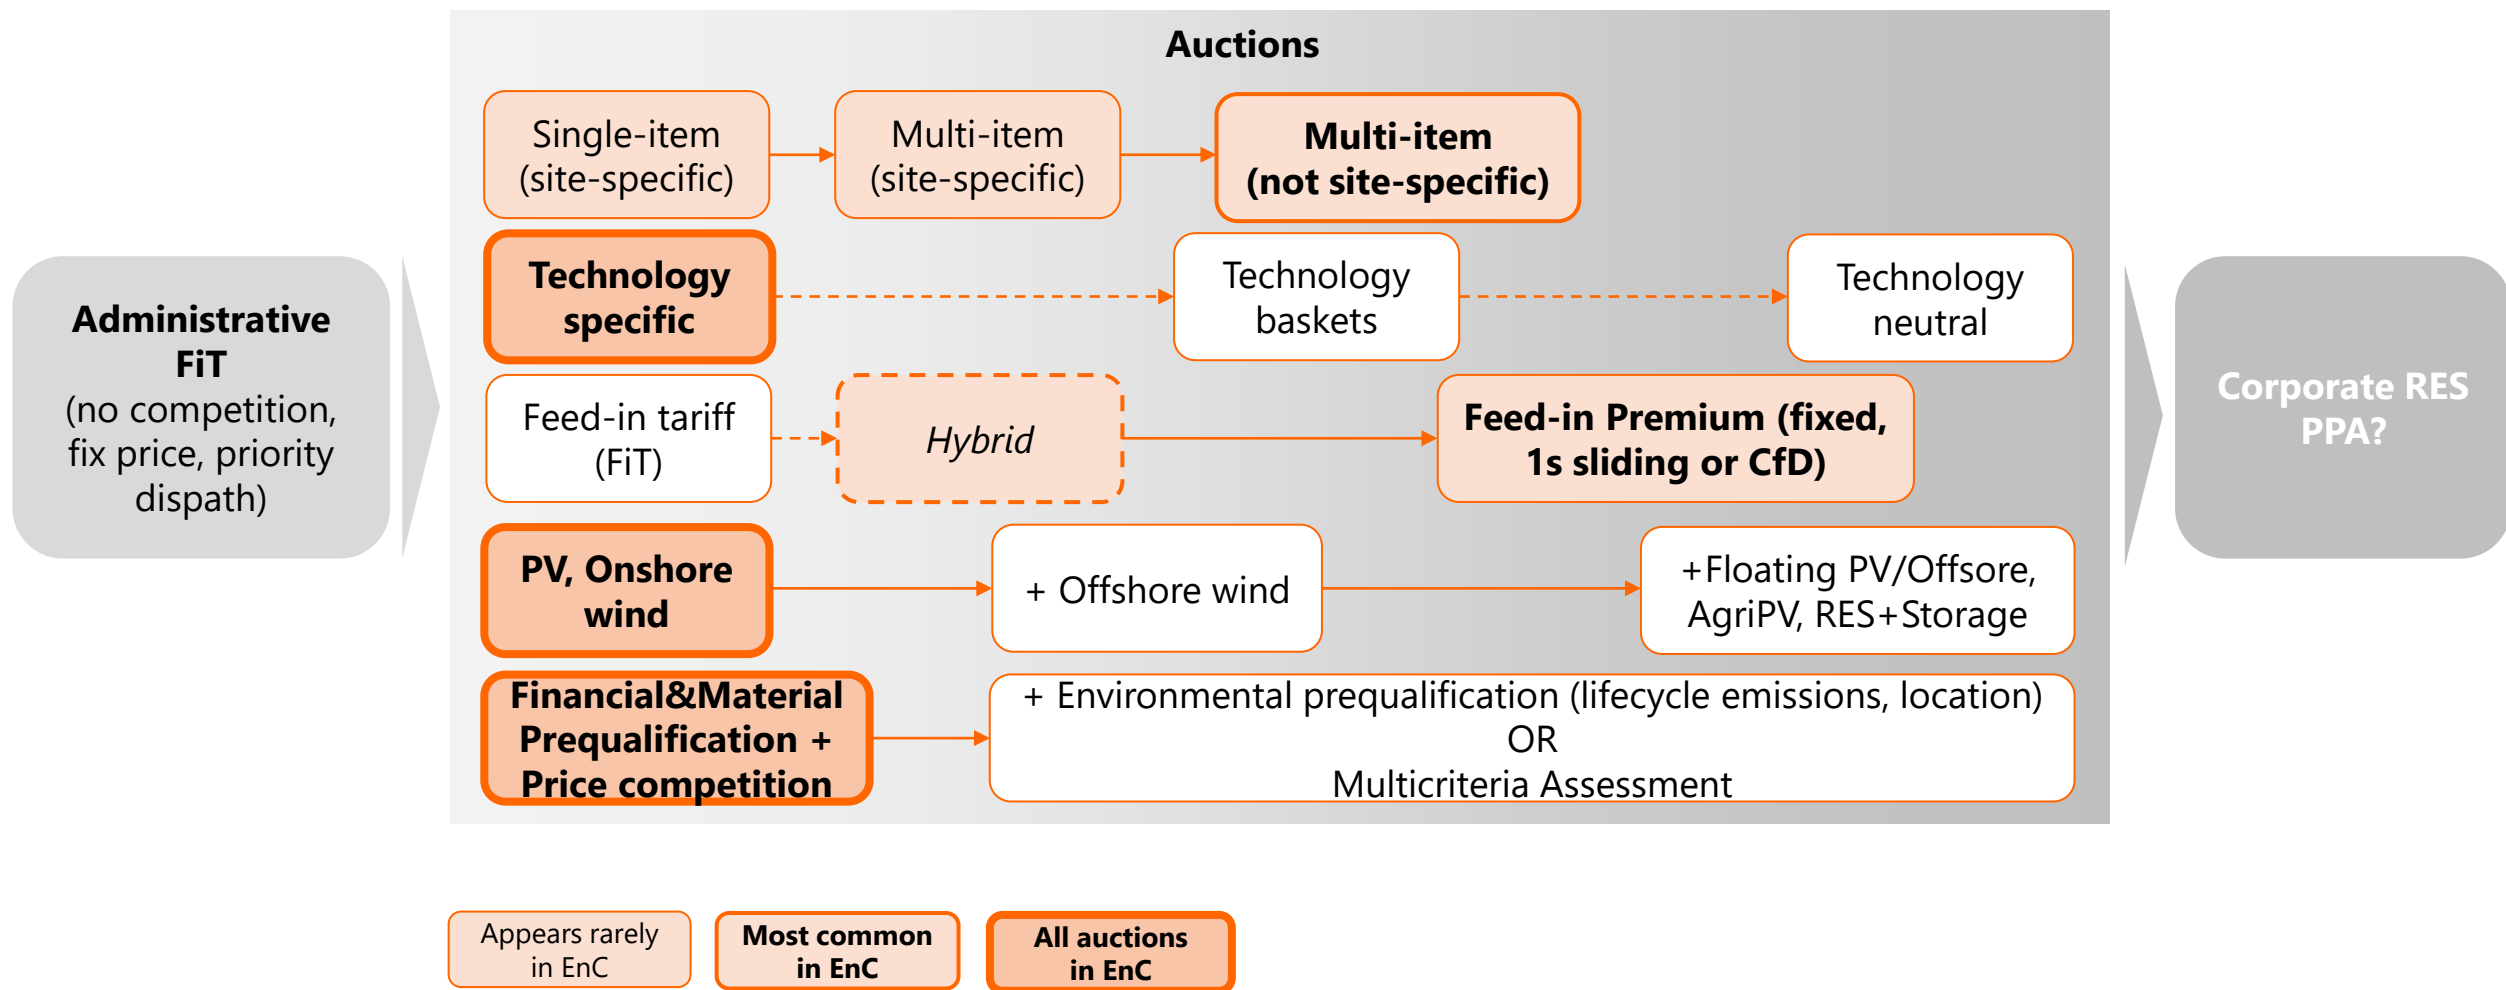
Administrative FiT
(no competition, fix price, priority dispath)

Auctions

Single-item (site-specific)

Multi-item (site-specific)

Multi-item (not site-specific)

Technology specific

Technology baskets

Technology neutral

Feed-in tariff (FiT)

Hybrid

Feed-in Premium (fixed, 1s sliding or CfD)

PV, Onshore wind

+ Offshore wind

+Floating PV/Offsore, AgriPV, RES+Storage

Financial&Material Prequalification + Price competition

+ Environmental prequalification (lifecycle emissions, location)
OR
Multicriteria Assessment

Corporate RES PPA?

Appears rarely in EnC

Most common in EnC

All auctions in EnC